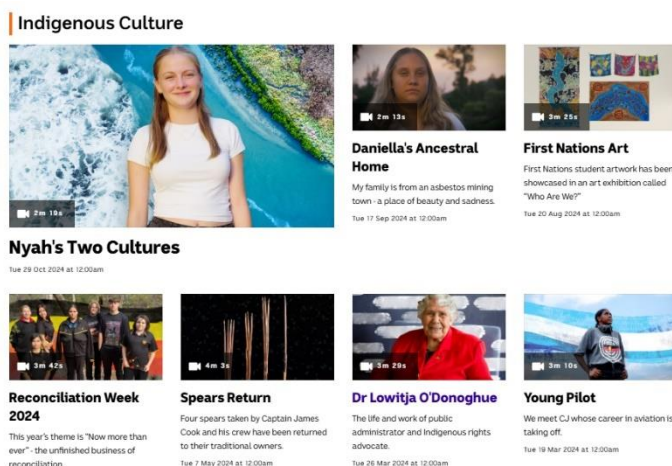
Indigenous Culture

2m 19s

Nyah's Two Cultures

Tue 29 Oct 2024 at 12:00am

2m 13s

Daniella's Ancestral Home

My family is from an asbestos mining town - a place of beauty and sadness.

Tue 17 Sep 2024 at 12:00am

3m 25s

First Nations Art

First Nations student artwork has been showcased in an art exhibition called "Who Are We?"

Tue 20 Aug 2024 at 12:00am

3m 42s

Reconciliation Week 2024

This year's theme is "Now more than ever" - the unfinished business of reconciliation.

4m 3s

Spears Return

Four spears taken by Captain James Cook and his crew have been returned to their traditional owners.

Tue 7 May 2024 at 12:00am

3m 29s

Dr Lowitja O'Donoghue

The life and work of public administrator and Indigenous rights advocate.

Tue 26 Mar 2024 at 12:00am

3m 10s

Young Pilot

We meet CJ whose career in aviation is taking off.

Tue 19 Mar 2024 at 12:00am